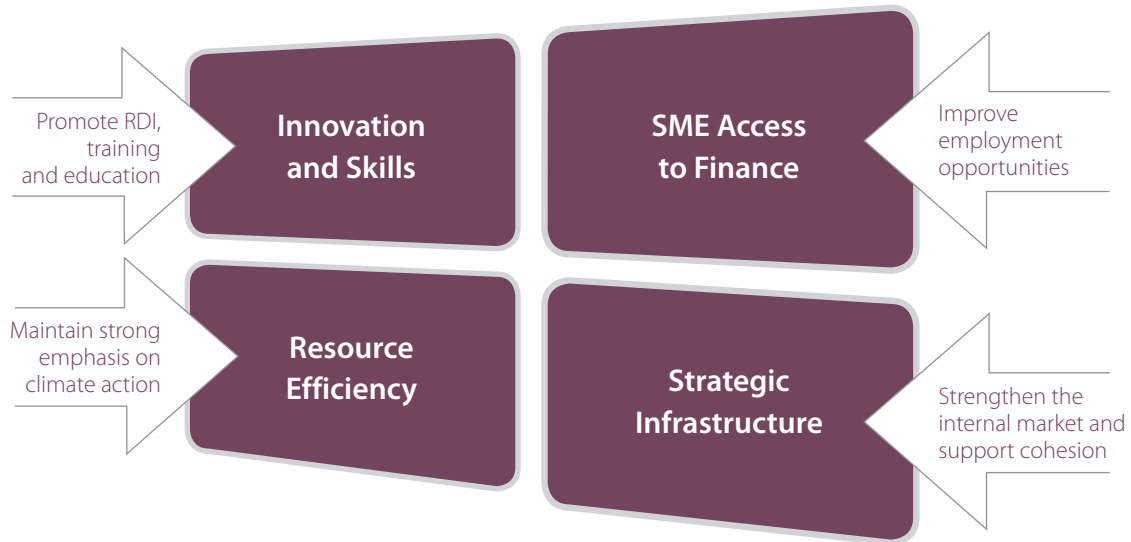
Promote RDI, training and education

Innovation and Skills

SME Access to Finance

Improve employment opportunities

Maintain strong emphasis on climate action

Resource Efficiency

Strategic Infrastructure

Strengthen the internal market and support cohesion